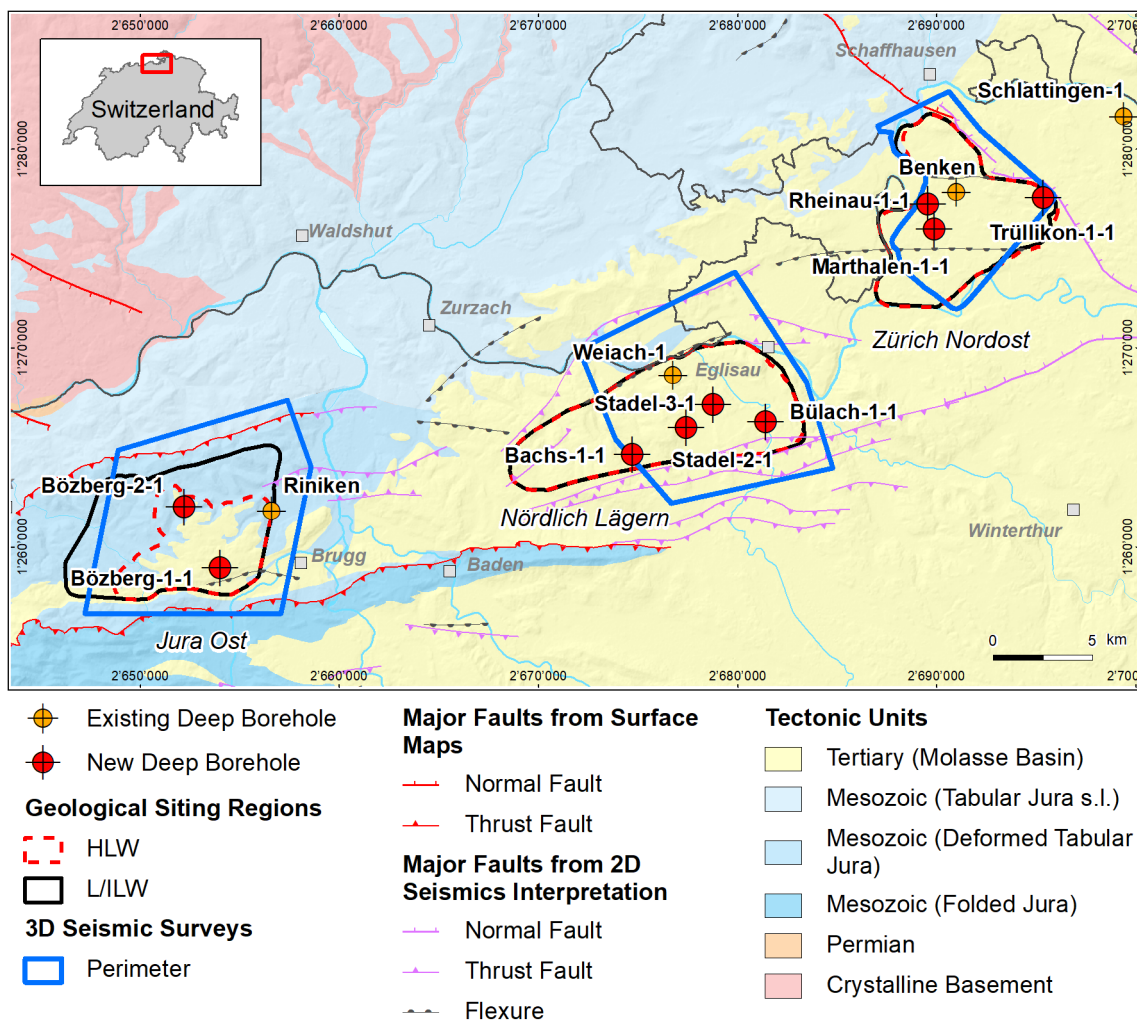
2'650'000
2'660'000
2'670'000
2'680'000
2'690'000
2'700

Switzerland

Schaffhausen
Schlattingen-1
1'280'000
1'280'000
Benken
Rheinau-1-1
Trüllikon-1-1
Marthalen-1-1
Waldshut
Zurzach
Zürich Nordost
1'270'000
1'270'000
Weiach-1
Eglisau
Stadel-3-1
Bülach-1-1
Bachs-1-1
Stadel-2-1
Bözberg-2-1
Riniken
Nördlich Lägern
1'260'000
1'260'000
Winterthur
Brugg
Baden
Bözberg-1-1
Jura Ost
0
5
km
2'650'000
2'660'000
2'670'000
2'680'000
2'690'000
2'700

Existing Deep Borehole
New Deep Borehole
Geological Siting Regions
HLW
L/ILW
3D Seismic Surveys
Perimeter

Major Faults from Surface Maps
Normal Fault
Thrust Fault
Major Faults from 2D Seismics Interpretation
Normal Fault
Thrust Fault
Flexure

Tectonic Units
Tertiary (Molasse Basin)
Mesozoic (Tabular Jura s.l.)
Mesozoic (Deformed Tabular Jura)
Mesozoic (Folded Jura)
Permian
Crystalline Basement